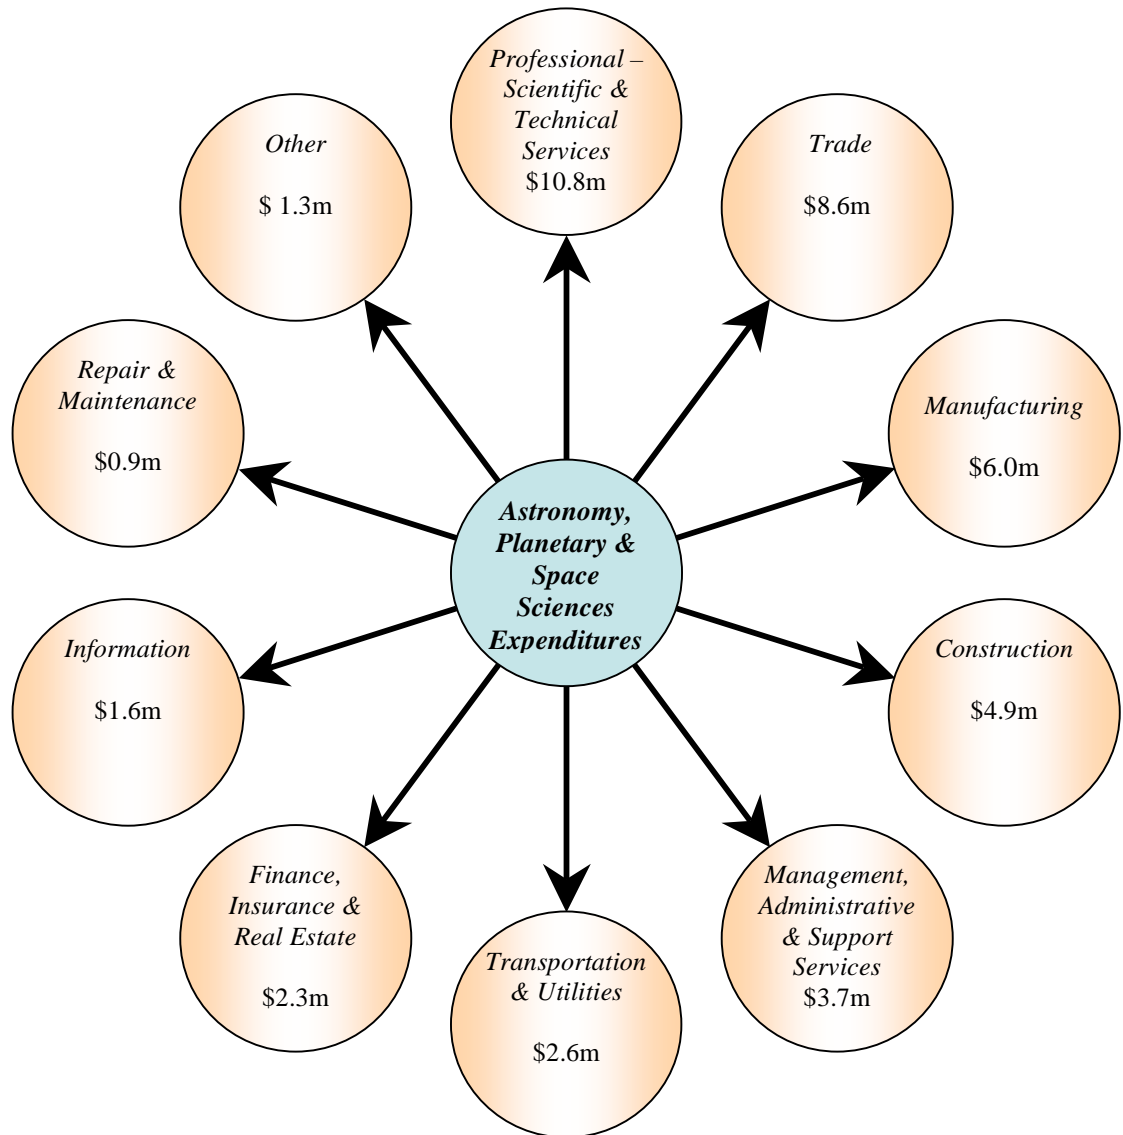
Astronomy, Planetary & Space Sciences Expenditures

Professional – Scientific & Technical Services
$10.8m

Trade
$8.6m

Manufacturing
$6.0m

Construction
$4.9m

Management, Administrative & Support Services
$3.7m

Transportation & Utilities
$2.6m

Finance, Insurance & Real Estate
$2.3m

Information
$1.6m

Repair & Maintenance
$0.9m

Other
$ 1.3m